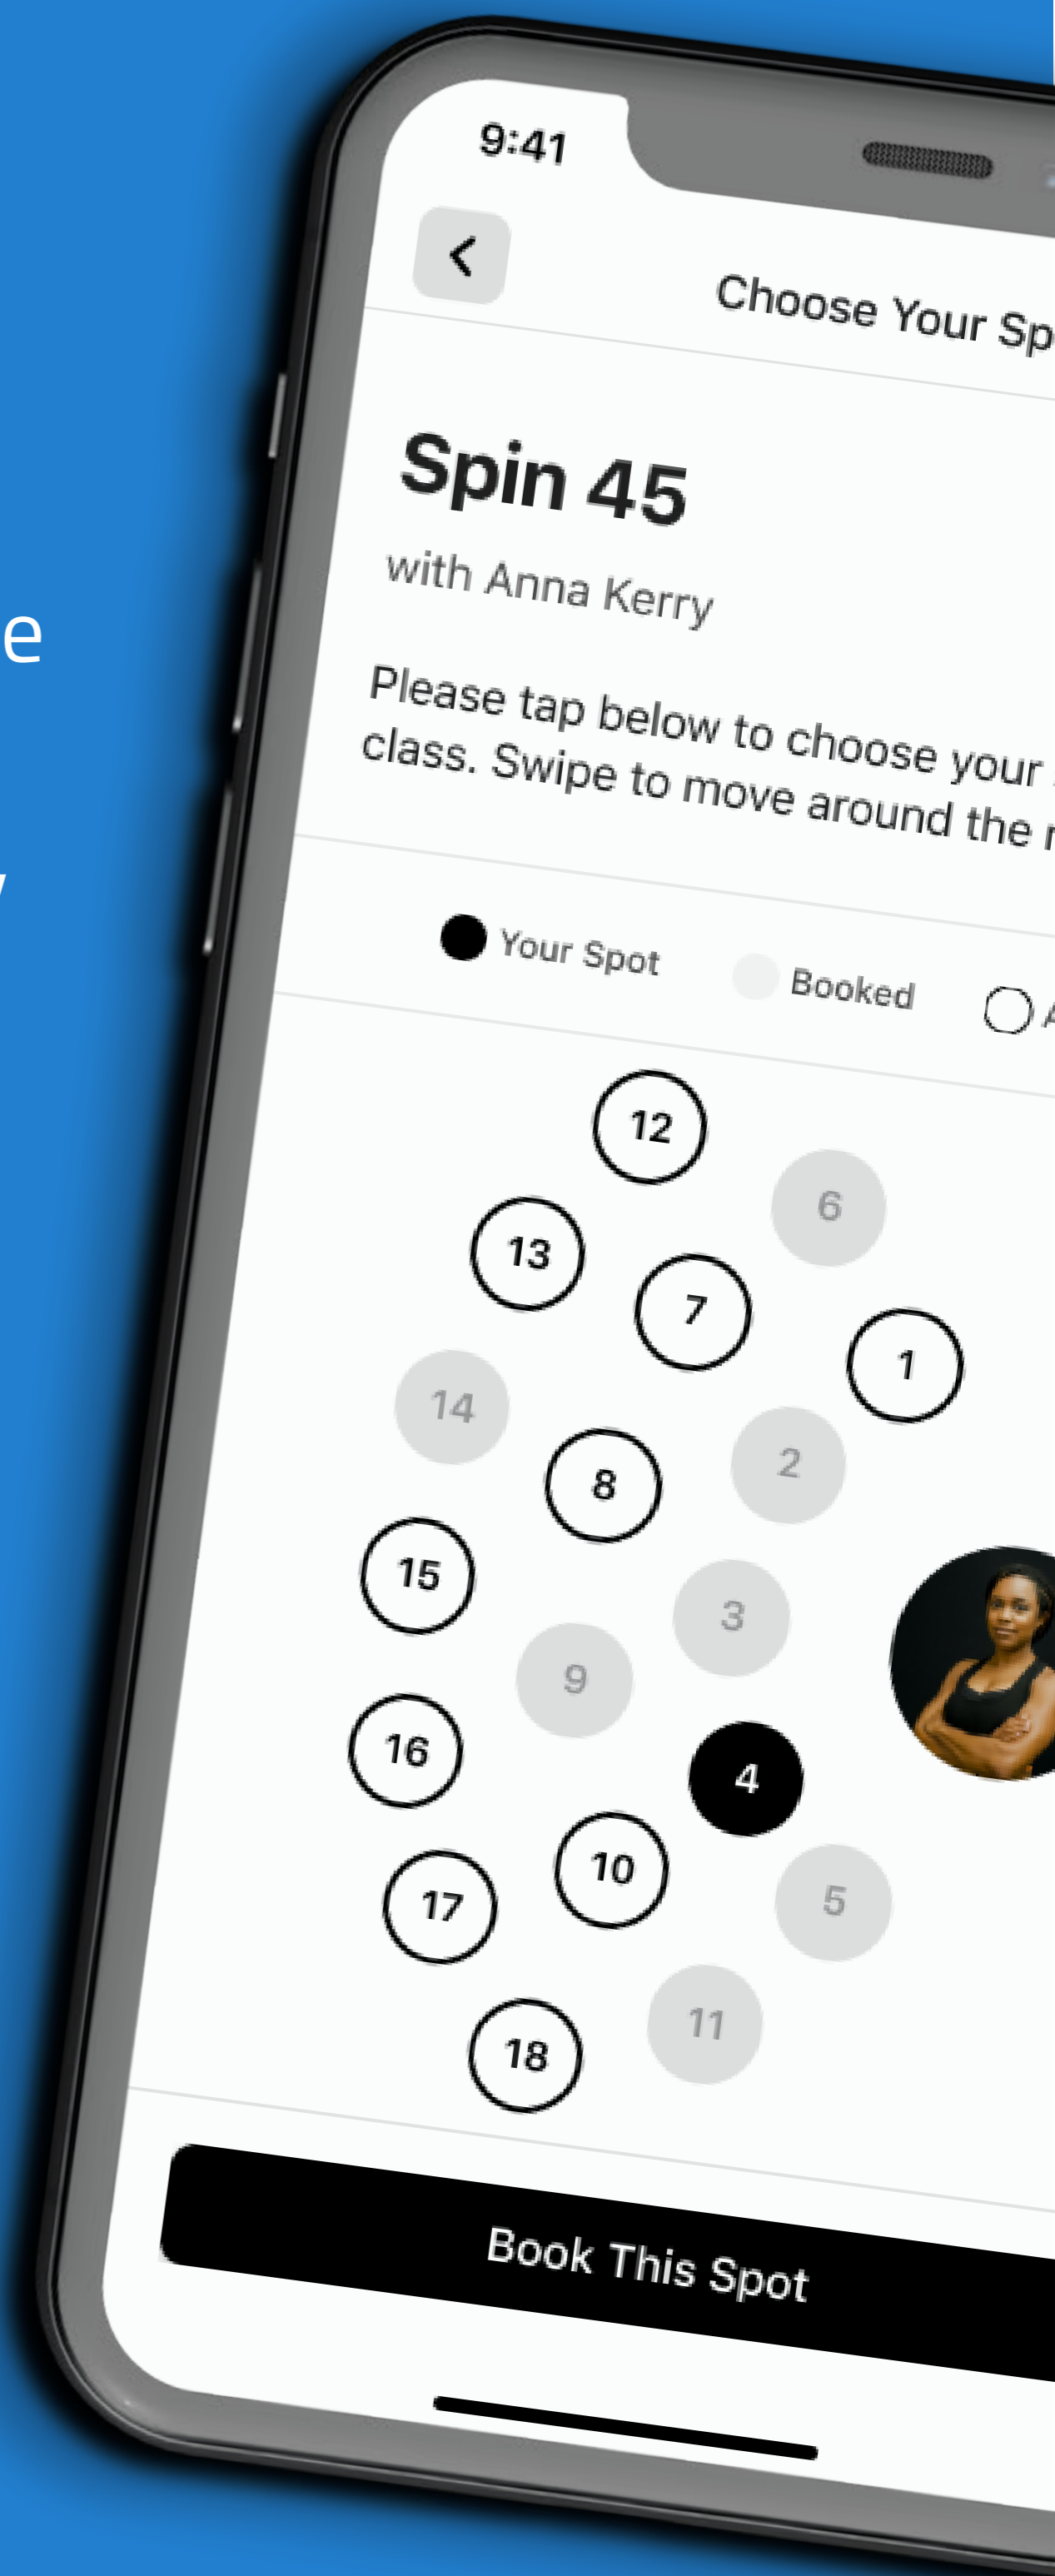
e

9:41

<

Choose Your Sp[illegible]

Spin 45

with Anna Kerry

Please tap below to choose your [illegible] class. Swipe to move around the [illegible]

Your Spot Booked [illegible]

12
6
13
7
1
14
8
2
15
3
9
16
4
10
17
5
11
18

Book This Spot